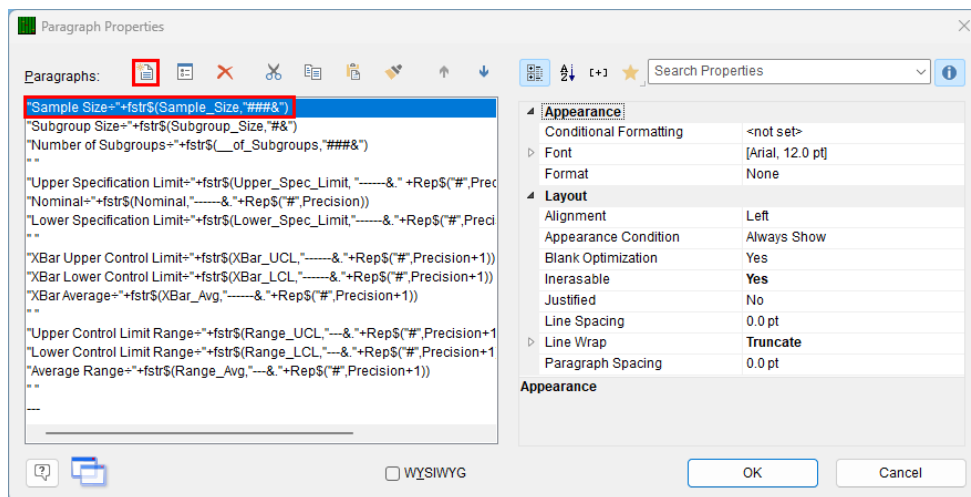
Paragraph Properties

Paragraphs:

"Sample Size÷"+fstr$(Sample_Size,"###&")
"Subgroup Size÷"+fstr$(Subgroup_Size,"#&")
"Number of Subgroups÷"+fstr$(__of_Subgroups,"###&")
" "
"Upper Specification Limit÷"+fstr$(Upper_Spec_Limit, "------&." +Rep$("#",Prec
"Nominal÷"+fstr$(Nominal,"------&."+Rep$("#",Precision))
"Lower Specification Limit÷"+fstr$(Lower_Spec_Limit,"------&."+Rep$("#",Preci
" "
"XBar Upper Control Limit÷"+fstr$(XBar_UCL,"------&."+Rep$("#",Precision+1))
"XBar Lower Control Limit÷"+fstr$(XBar_LCL,"------&."+Rep$("#",Precision+1))
"XBar Average÷"+fstr$(XBar_Avg,"------&."+Rep$("#",Precision+1))
" "
"Upper Control Limit Range÷"+fstr$(Range_UCL,"---&."+Rep$("#",Precision+1
"Lower Control Limit Range÷"+fstr$(Range_LCL,"---&."+Rep$("#",Precision+1
"Average Range÷"+fstr$(Range_Avg,"---&."+Rep$("#",Precision+1))
" "
---

Search Properties

| Appearance | |
|---|---|
| Conditional Formatting | <not set> |
| Font | [Arial, 12.0 pt] |
| Format | None |
| Layout | |
| Alignment | Left |
| Appearance Condition | Always Show |
| Blank Optimization | Yes |
| Inerasable | Yes |
| Justified | No |
| Line Spacing | 0.0 pt |
| Line Wrap | Truncate |
| Paragraph Spacing | 0.0 pt |

Appearance

WYSIWYG

OK

Cancel